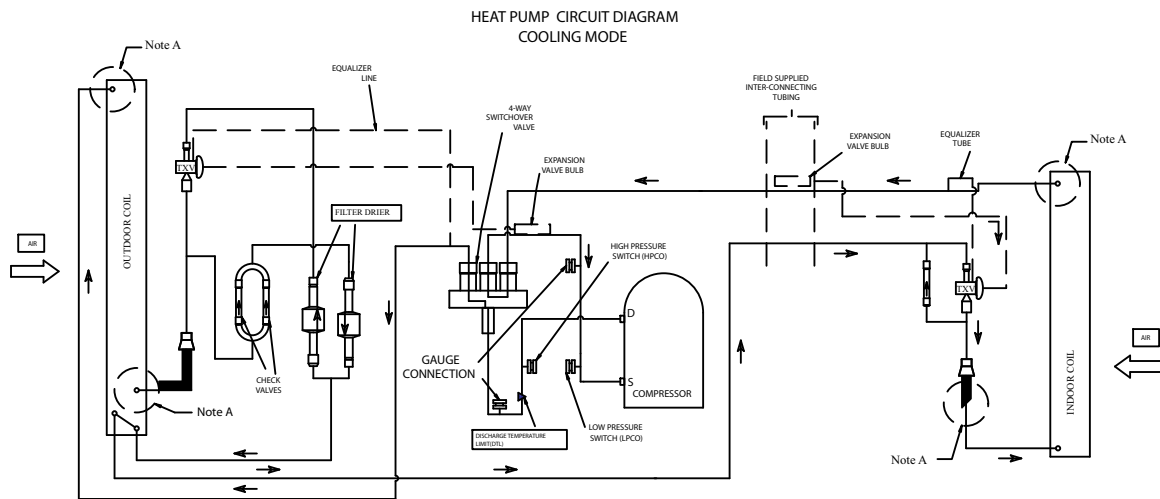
HEAT PUMP CIRCUIT DIAGRAM
COOLING MODE

Note A

EQUALIZER LINE

4-WAY SWITCHOVER VALVE

FIELD SUPPLIED INTER-CONNECTING TUBING

EXPANSION VALVE BULB

EQUALIZER TUBE

Note A

TXV

EXPANSION VALVE BULB

FILTER DRIER

AIR

OUTDOOR COIL

HIGH PRESSURE SWITCH (HPCO)

D

TXV

AIR

INDOOR COIL

GAUGE CONNECTION

S

COMPRESSOR

CHECK VALVES

Note A

DISCHARGE TEMPERATURE LIMIT(DTL)

LOW PRESSURE SWITCH (LPCO)

Note A